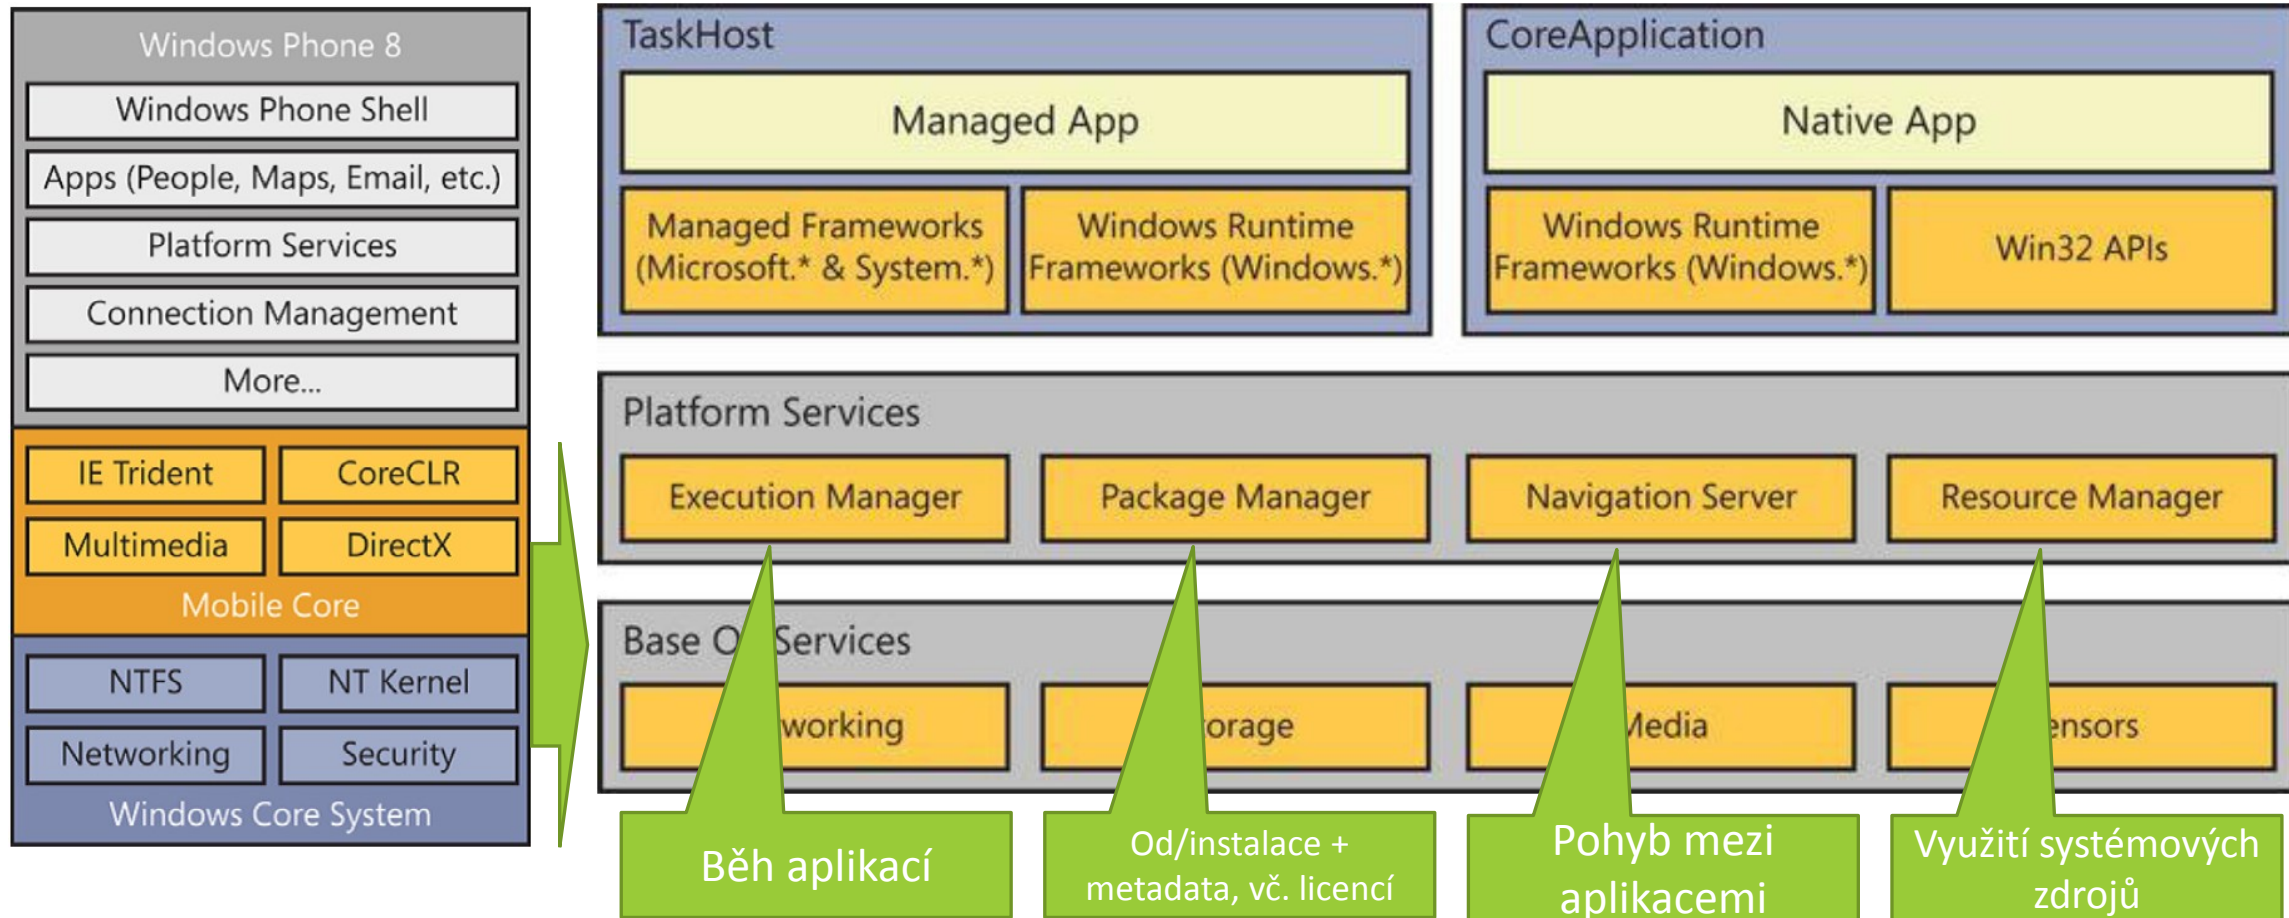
Windows Phone 8

Windows Phone Shell

Apps (People, Maps, Email, etc.)

Platform Services

Connection Management

More...

IE Trident

CoreCLR

Multimedia

DirectX

Mobile Core

NTFS

NT Kernel

Networking

Security

Windows Core System

TaskHost

Managed App

Managed Frameworks (Microsoft.* & System.*)

Windows Runtime Frameworks (Windows.*)

CoreApplication

Native App

Windows Runtime Frameworks (Windows.*)

Win32 APIs

Platform Services

Execution Manager

Package Manager

Navigation Server

Resource Manager

Base O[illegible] Services

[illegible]working

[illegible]orage

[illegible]edia

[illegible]ensors

Běh aplikací

Od/instalace + metadata, vč. licencí

Pohyb mezi aplikacemi

Využití systémových zdrojů